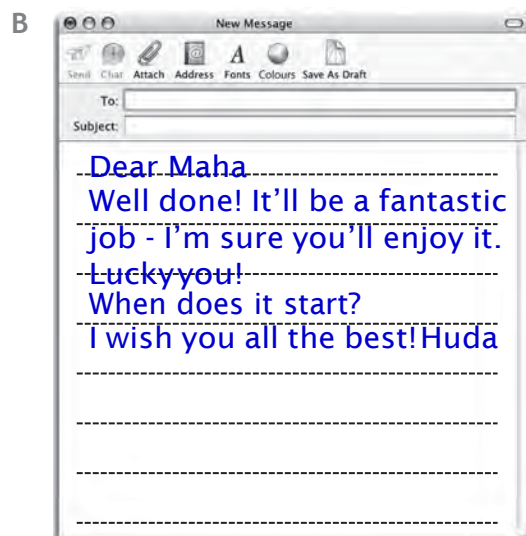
B

New Message

Send Chat Attach Address Fonts Colours Save As Draft

To:

Subject:

Dear Maha
Well done! It'll be a fantastic job - I'm sure you'll enjoy it. Luckyyou!
When does it start?
I wish you all the best!Huda